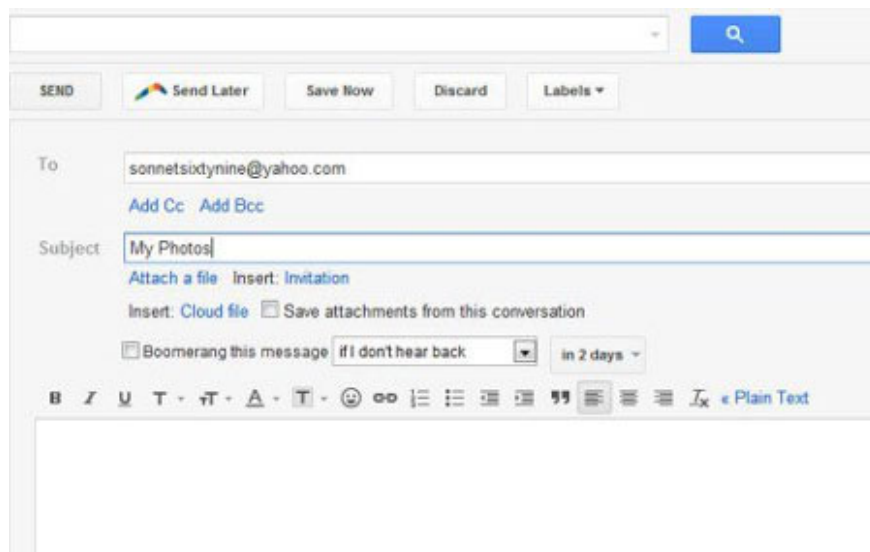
SEND

Send Later

Save Now

Discard

Labels ▾

To

sonnetsixtynine@yahoo.com

Add Cc  Add Bcc

Subject

My Photos

Attach a file  Insert: Invitation

Insert: Cloud file  Save attachments from this conversation

Boomerang this message  if I don't hear back  in 2 days

B  I  U  T  « Plain Text